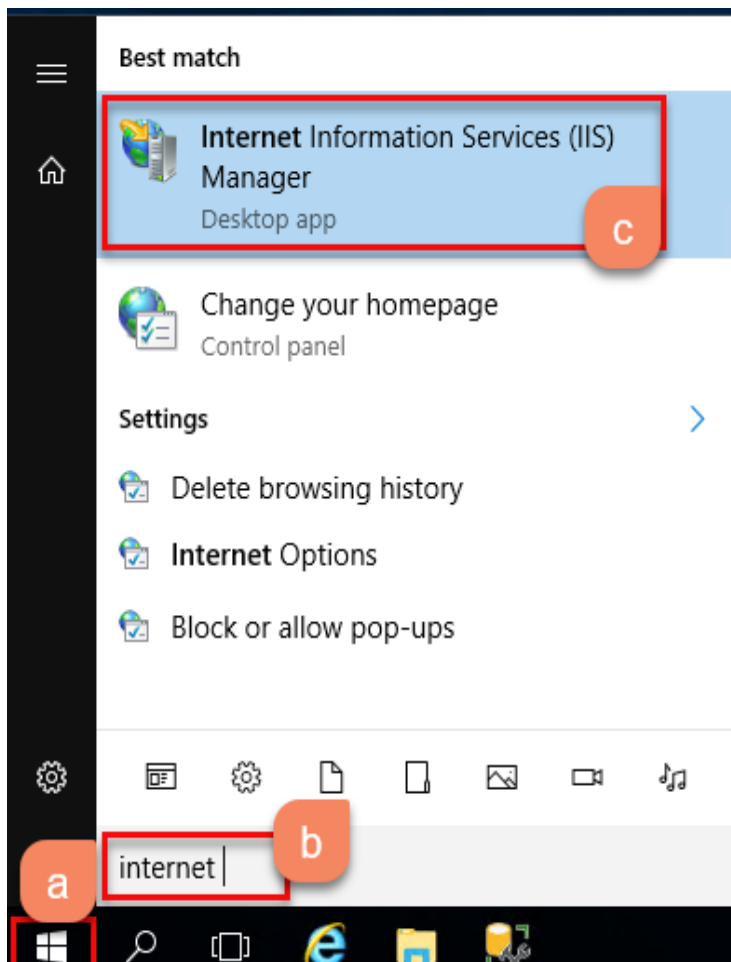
Best match

Internet Information Services (IIS) Manager

Desktop app

c

Change your homepage

Control panel

Settings

Delete browsing history

Internet Options

Block or allow pop-ups

b

internet

a